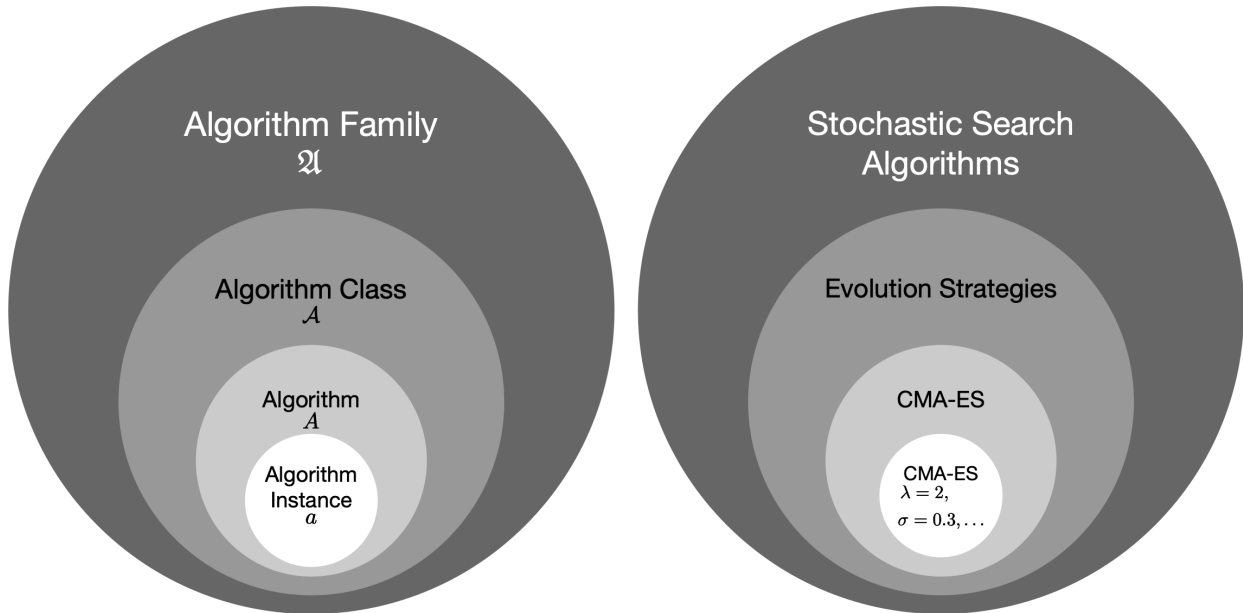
Algorithm Family
$\mathfrak{A}$

Algorithm Class
$\mathcal{A}$

Algorithm
$A$

Algorithm Instance
$a$

Stochastic Search Algorithms

Evolution Strategies

CMA-ES

CMA-ES
$\lambda = 2,$
$\sigma = 0.3, \ldots$